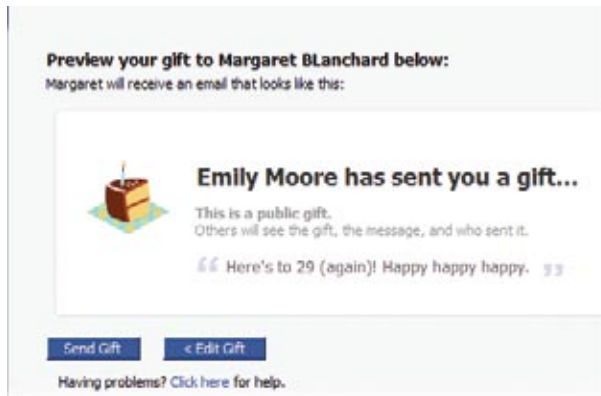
Preview your gift to Margaret BLanchard below:
Margaret will receive an email that looks like this:

Emily Moore has sent you a gift...

This is a public gift.
Others will see the gift, the message, and who sent it.

“ Here's to 29 (again)! Happy happy happy. ”

Send Gift

< Edit Gift

Having problems? Click here for help.